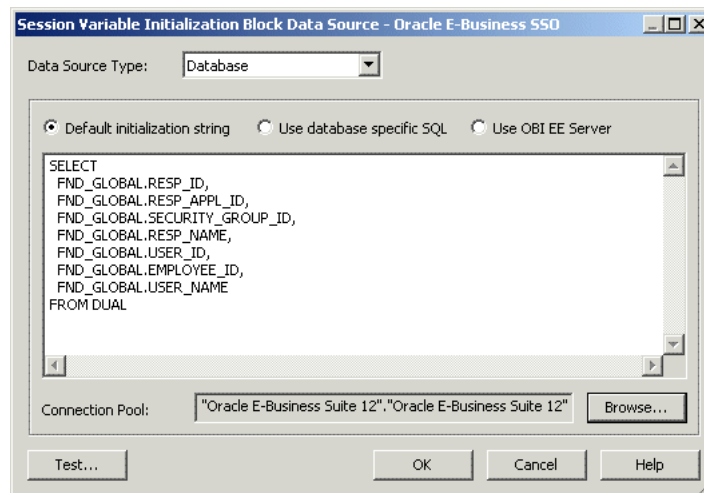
Session Variable Initialization Block Data Source - Oracle E-Business SSO

Data Source Type: Database

Default initialization string
Use database specific SQL
Use OBI EE Server

SELECT
FND_GLOBAL.RESP_ID,
FND_GLOBAL.RESP_APPL_ID,
FND_GLOBAL.SECURITY_GROUP_ID,
FND_GLOBAL.RESP_NAME,
FND_GLOBAL.USER_ID,
FND_GLOBAL.EMPLOYEE_ID,
FND_GLOBAL.USER_NAME
FROM DUAL

Connection Pool: "Oracle E-Business Suite 12"."Oracle E-Business Suite 12" Browse...

Test... OK Cancel Help